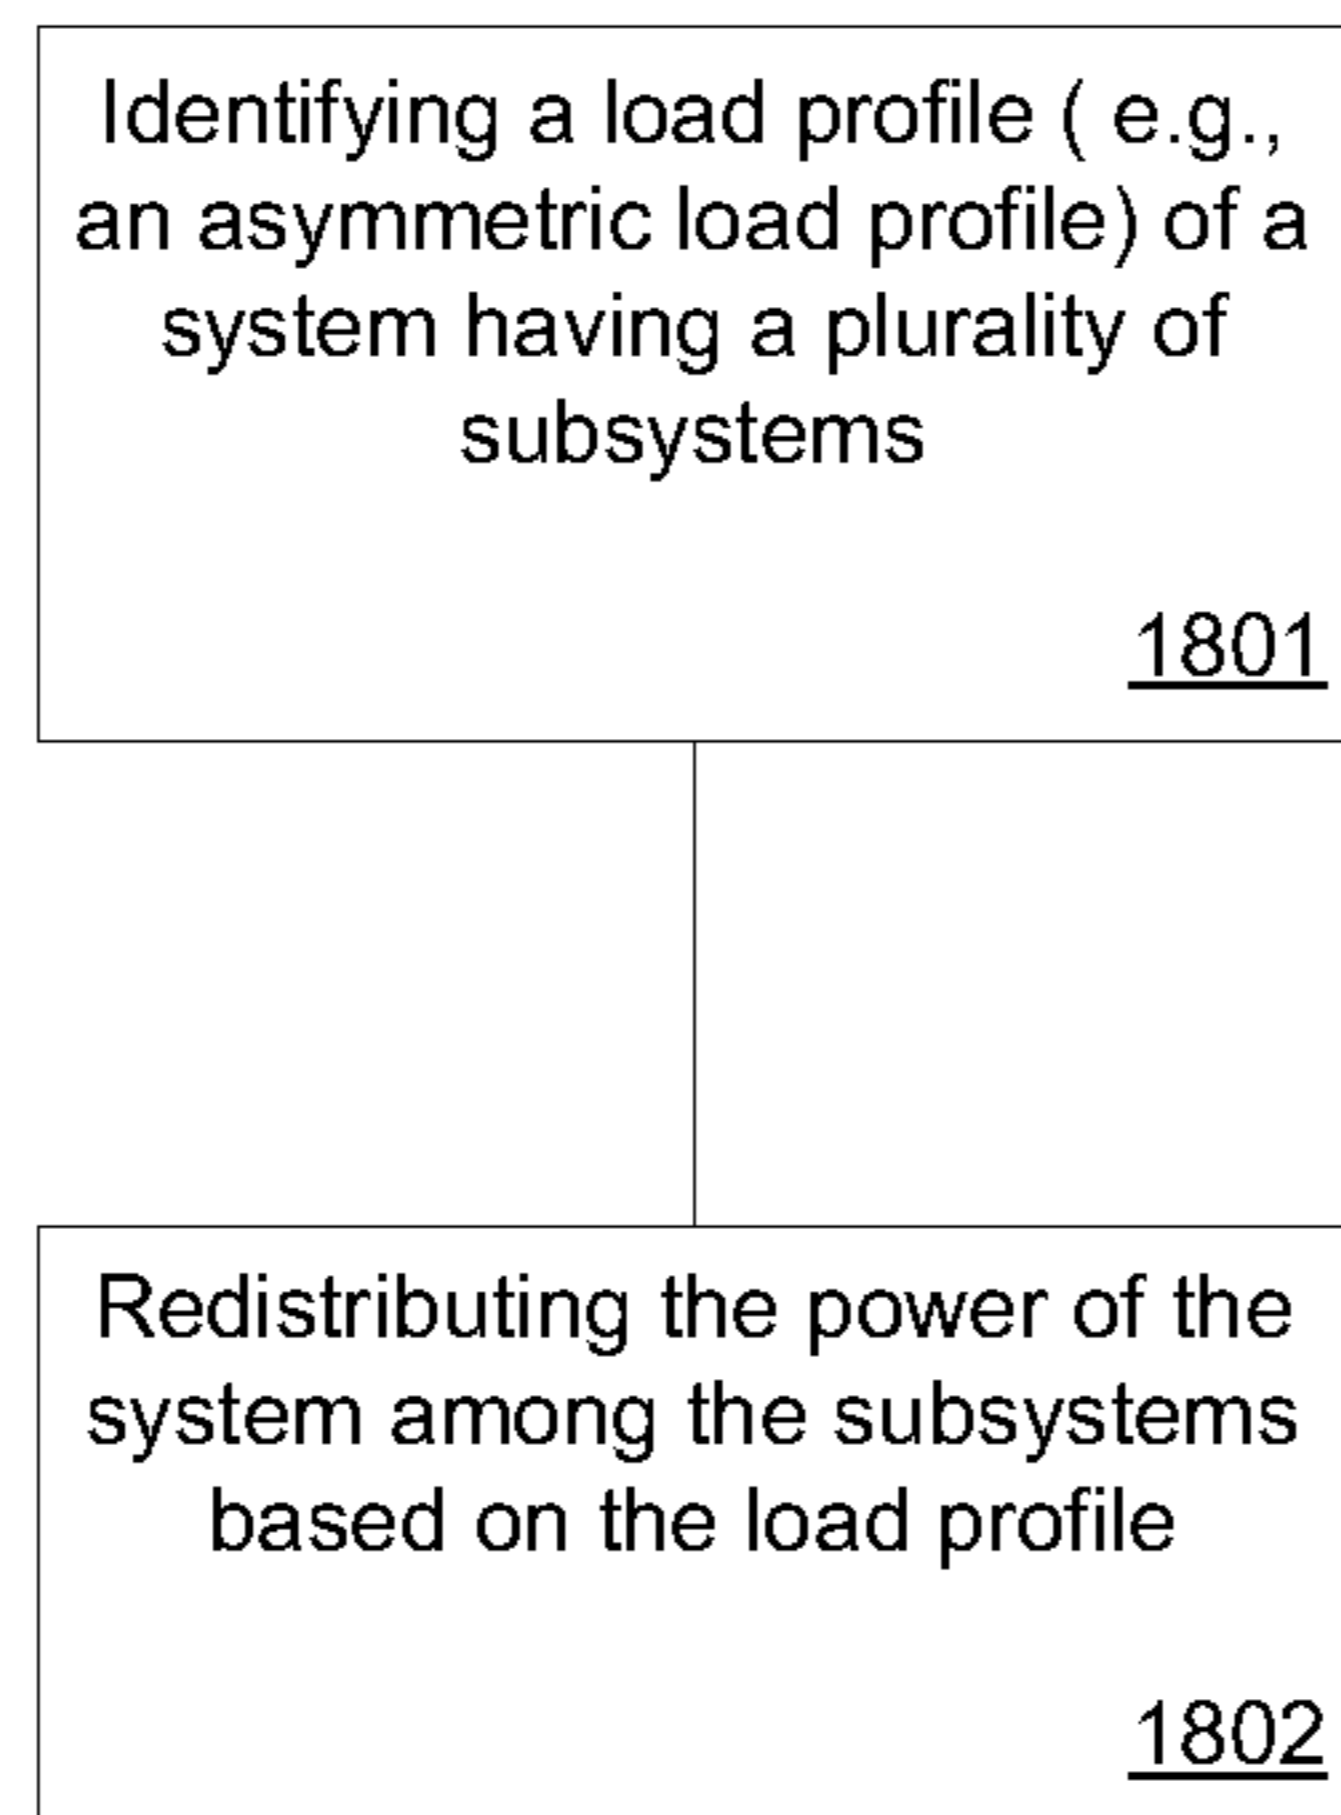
Identifying a load profile ( e.g., an asymmetric load profile) of a system having a plurality of subsystems

1801

Redistributing the power of the system among the subsystems based on the load profile

1802